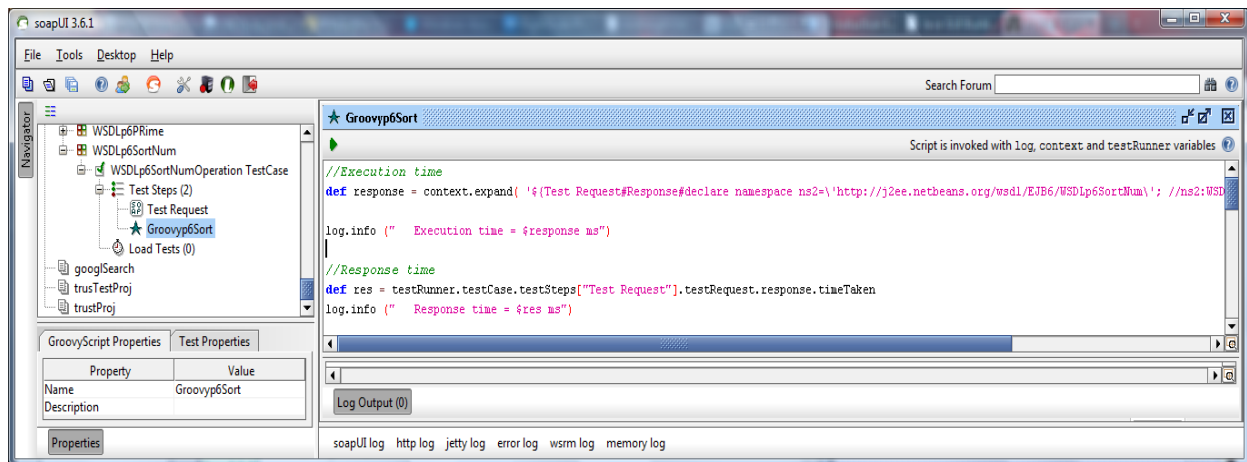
soapUI 3.6.1

File Tools Desktop Help

Search Forum

Navigator

WSDLp6PRime
WSDLp6SortNum
WSDLp6SortNumOperation TestCase
Test Steps (2)
Test Request
Groovyp6Sort
Load Tests (0)
googlSearch
trusTestProj
trustProj

GroovyScript Properties | Test Properties

| Property | Value |
|---|---|
| Name | Groovyp6Sort |
| Description | |

Properties

Groovyp6Sort

Script is invoked with log, context and testRunner variables

//Execution time
def response = context.expand( '${Test Request#Response#declare namespace ns2=\'http://j2ee.netbeans.org/wsdl/EJB6/WSDLp6SortNum\'; //ns2:WSD

log.info (" Execution time = $response ms")

//Response time
def res = testRunner.testCase.testSteps["Test Request"].testRequest.response.timeTaken
log.info (" Response time = $res ms")

Log Output (0)

soapUI log http log jetty log error log wsrm log memory log